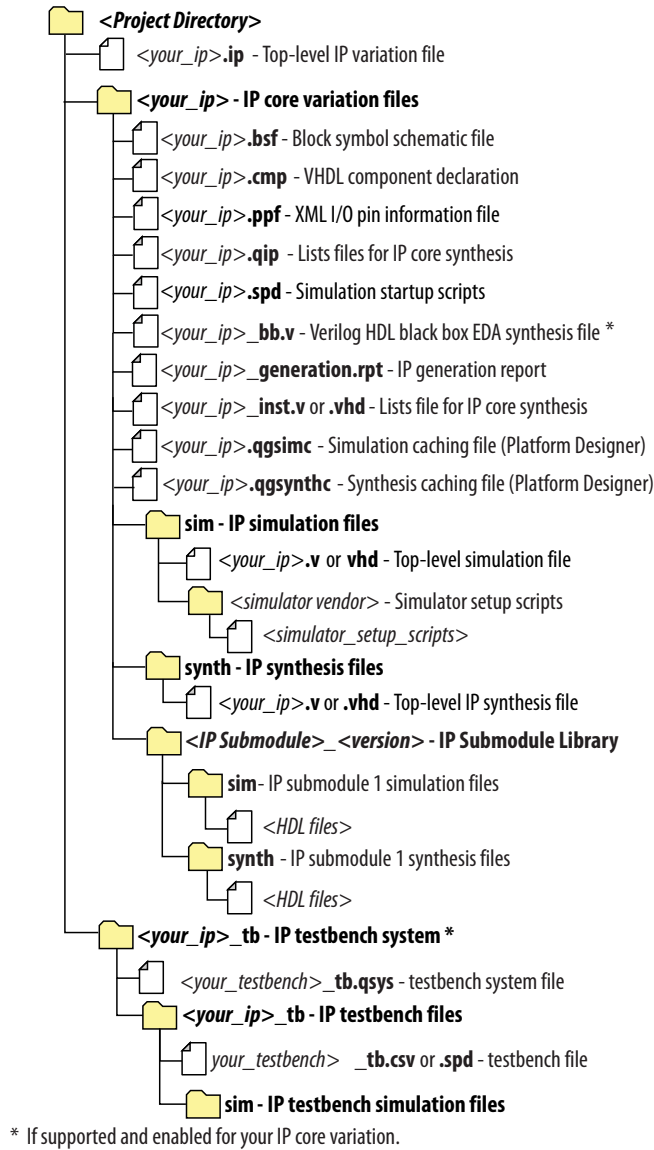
<Project Directory>

<your_ip>.ip - Top-level IP variation file

<your_ip> - IP core variation files

<your_ip>.bsf - Block symbol schematic file

<your_ip>.cmp - VHDL component declaration

<your_ip>.ppf - XML I/O pin information file

<your_ip>.qip - Lists files for IP core synthesis

<your_ip>.spd - Simulation startup scripts

<your_ip>_bb.v - Verilog HDL black box EDA synthesis file *

<your_ip>_generation.rpt - IP generation report

<your_ip>_inst.v or .vhd - Lists file for IP core synthesis

<your_ip>.qgsimc - Simulation caching file (Platform Designer)

<your_ip>.qgsynthc - Synthesis caching file (Platform Designer)

sim - IP simulation files

<your_ip>.v or vhd - Top-level simulation file

<simulator vendor> - Simulator setup scripts

<simulator_setup_scripts>

synth - IP synthesis files

<your_ip>.v or .vhd - Top-level IP synthesis file

<IP Submodule>_<version> - IP Submodule Library

sim- IP submodule 1 simulation files

<HDL files>

synth - IP submodule 1 synthesis files

<HDL files>

<your_ip>_tb - IP testbench system *

<your_testbench>_tb.qsys - testbench system file

<your_ip>_tb - IP testbench files

your_testbench> _tb.csv or .spd - testbench file

sim - IP testbench simulation files

* If supported and enabled for your IP core variation.